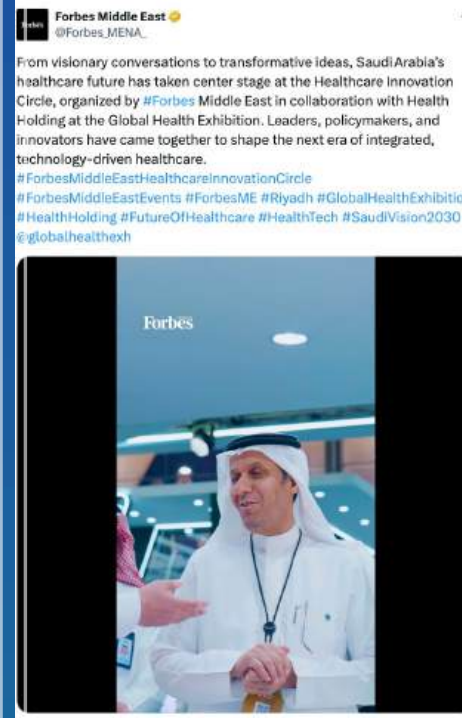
Forbes
Forbes Middle East
@Forbes_MENA_

From visionary conversations to transformative ideas, Saudi Arabia's healthcare future has taken center stage at the Healthcare Innovation Circle, organized by #Forbes Middle East in collaboration with Health Holding at the Global Health Exhibition. Leaders, policymakers, and innovators have came together to shape the next era of integrated, technology-driven healthcare.
#ForbesMiddleEastHealthcareInnovationCircle
#ForbesMiddleEastEvents #ForbesME #Riyadh #GlobalHealthExhibitio
#HealthHolding #FutureOfHealthcare #HealthTech #SaudiVision2030
@globalhealthexh

Forbes